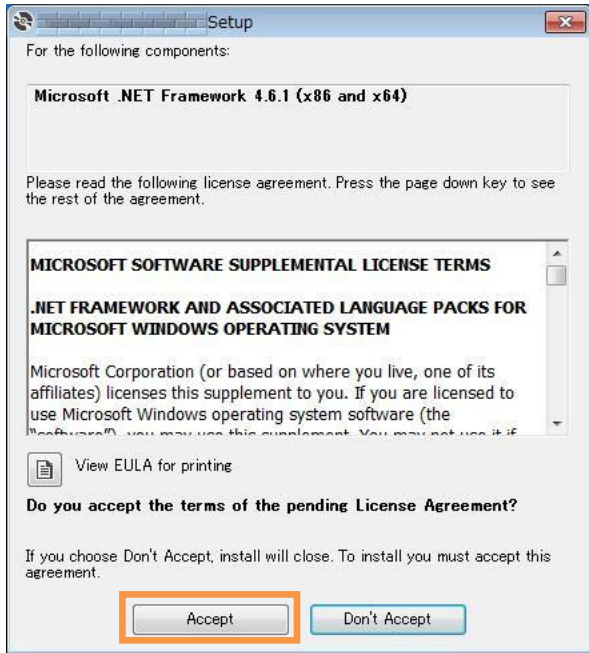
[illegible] Setup

For the following components:

Microsoft .NET Framework 4.6.1 (x86 and x64)

Please read the following license agreement. Press the page down key to see the rest of the agreement.

MICROSOFT SOFTWARE SUPPLEMENTAL LICENSE TERMS

.NET FRAMEWORK AND ASSOCIATED LANGUAGE PACKS FOR MICROSOFT WINDOWS OPERATING SYSTEM

Microsoft Corporation (or based on where you live, one of its affiliates) licenses this supplement to you. If you are licensed to use Microsoft Windows operating system software (the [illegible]

View EULA for printing

Do you accept the terms of the pending License Agreement?

If you choose Don't Accept, install will close. To install you must accept this agreement.

Accept

Don't Accept